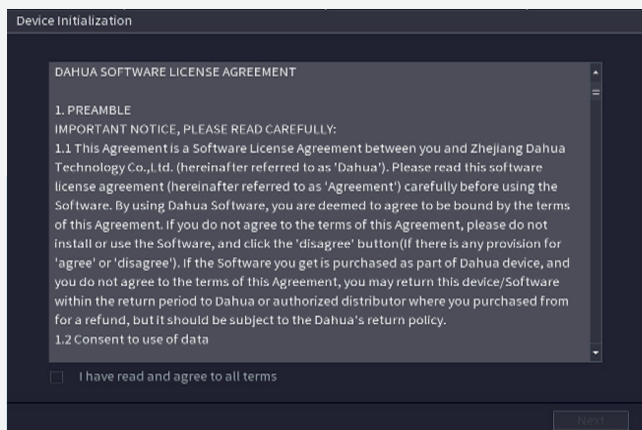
Device Initialization

DAHUA SOFTWARE LICENSE AGREEMENT

1. PREAMBLE
IMPORTANT NOTICE, PLEASE READ CAREFULLY:
1.1 This Agreement is a Software License Agreement between you and Zhejiang Dahua Technology Co.,Ltd. (hereinafter referred to as 'Dahua'). Please read this software license agreement (hereinafter referred to as 'Agreement') carefully before using the Software. By using Dahua Software, you are deemed to agree to be bound by the terms of this Agreement. If you do not agree to the terms of this Agreement, please do not install or use the Software, and click the 'disagree' button(If there is any provision for 'agree' or 'disagree'). If the Software you get is purchased as part of Dahua device, and you do not agree to the terms of this Agreement, you may return this device/Software within the return period to Dahua or authorized distributor where you purchased from for a refund, but it should be subject to the Dahua's return policy.
1.2 Consent to use of data

I have read and agree to all terms

Next